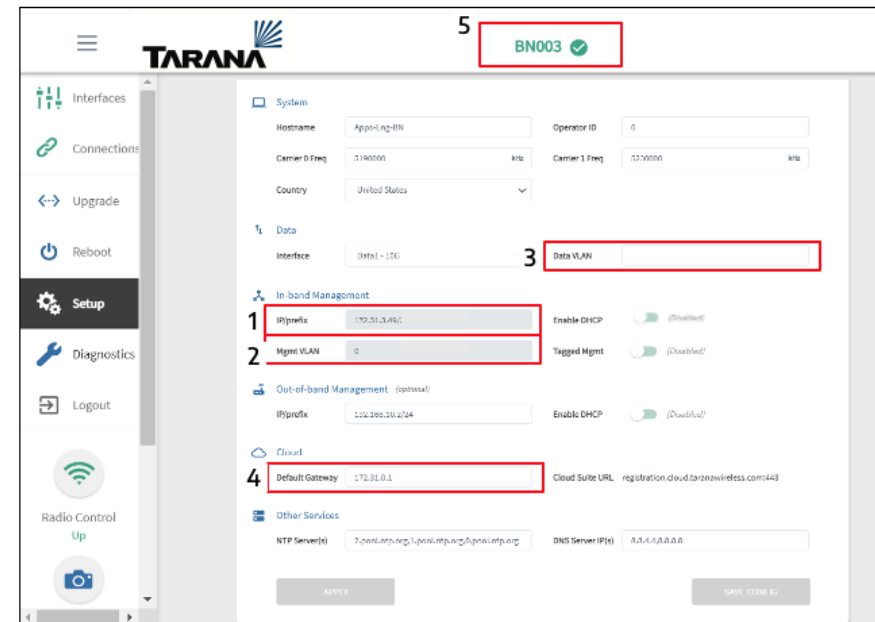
TARANA

5

BN003

Interfaces

Connections

Upgrade

Reboot

Setup

Diagnostics

Logout

Radio Control
Up

System

Hostname | Apps-Eng-BN

Operator ID | 0

Carrier 0 Freq | 5190000 | kHz

Carrier 1 Freq | 5220000 | kHz

Country | United States

Data

Interface | Data1 - 10G

3 Data VLAN

In-band Management

1 IP/prefix | 172.31.0.49/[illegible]

Enable DHCP | (Disabled)

2 Mgmt VLAN | 0

Tagged Mgmt | (Disabled)

Out-of-band Management (optional)

IP/prefix | 192.168.10.2/24

Enable DHCP | (Disabled)

Cloud

4 Default Gateway | 172.31.0.1

Cloud Suite URL | registration.cloud.taranawireless.com:443

Other Services

NTP Server(s) | 2.pool.ntp.org,1.pool.ntp.org,0.pool.ntp.org

DNS Server IP(s) | 8.8.4.4,8.8.8.8

APPLY

SAVE CONFIG